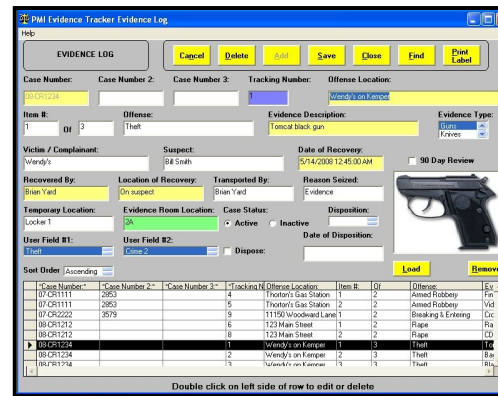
PMI Evidence Tracker Evidence Log

Help

EVIDENCE LOG

Cancel Delete Add Save Close Find Print Label

Case Number: 08-CR1234
Case Number 2:
Case Number 3:
Tracking Number: 1
Offense Location: Wendy's on Kemper

Item #: 1 Of 3
Offense: Theft
Evidence Description: Tomcat black gun
Evidence Type: Guns Knives

Victim / Complainant: Wendy's
Suspect: Bill Smith
Date of Recovery: 5/14/2008 12:45:00 AM
90 Day Review

Recovered By: Brian Yard
Location of Recovery: On suspect
Transported By: Brian Yard
Reason Seized: Evidence

Temporary Location: Locker 1
Evidence Room Location: 2A
Case Status: Active Inactive
Disposition:

User Field #1: Theft
User Field #2: Crime 2
Dispose:
Date of Disposition:

Sort Order Ascending

Load Remov

| | *Case Number:* | *Case Number 2:* | *Case Number 3:* | *Tracking N | Offense Location: | Item #: | Of | Offense: | Ev |
|---|---|---|---|---|---|---|---|---|---|
| | 07-CR1111 | 2853 | | 4 | Thorton's Gas Station | 1 | 2 | Armed Robbery | Fin |
| | 07-CR1111 | 2853 | | 5 | Thorton's Gas Station | 2 | 2 | Armed Robbery | Vid |
| | 07-CR2222 | 3579 | | 9 | 11150 Woodward Lane | 1 | 2 | Breaking & Entering | Cro |
| | 08-CR1212 | | | 6 | 123 Main Street | 1 | 2 | Rape | Ra |
| | 08-CR1212 | | | 8 | 123 Main Street | 2 | 2 | Rape | CD |
| ▶ | 08-CR1234 | | | 1 | Wendy's on Kemper | 1 | 3 | Theft | To |
| | 08-CR1234 | | | 2 | Wendy's on Kemper | 2 | 3 | Theft | Ba |
| | 08-CR1234 | | | 3 | Wendy's on Kemper | 3 | 3 | Theft | Bla |

Double click on left side of row to edit or delete